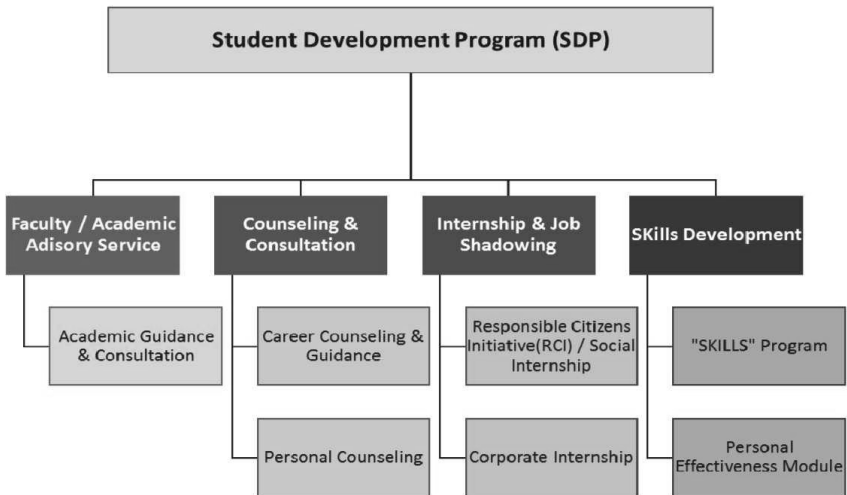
Student Development Program (SDP)

Faculty / Academic Adisory Service

Academic Guidance & Consultation

Counseling & Consultation

Career Counseling & Guidance

Personal Counseling

Internship & Job Shadowing

Responsible Citizens Initiative(RCI) / Social Internship

Corporate Internship

SKills Development

"SKILLS" Program

Personal Effectiveness Module